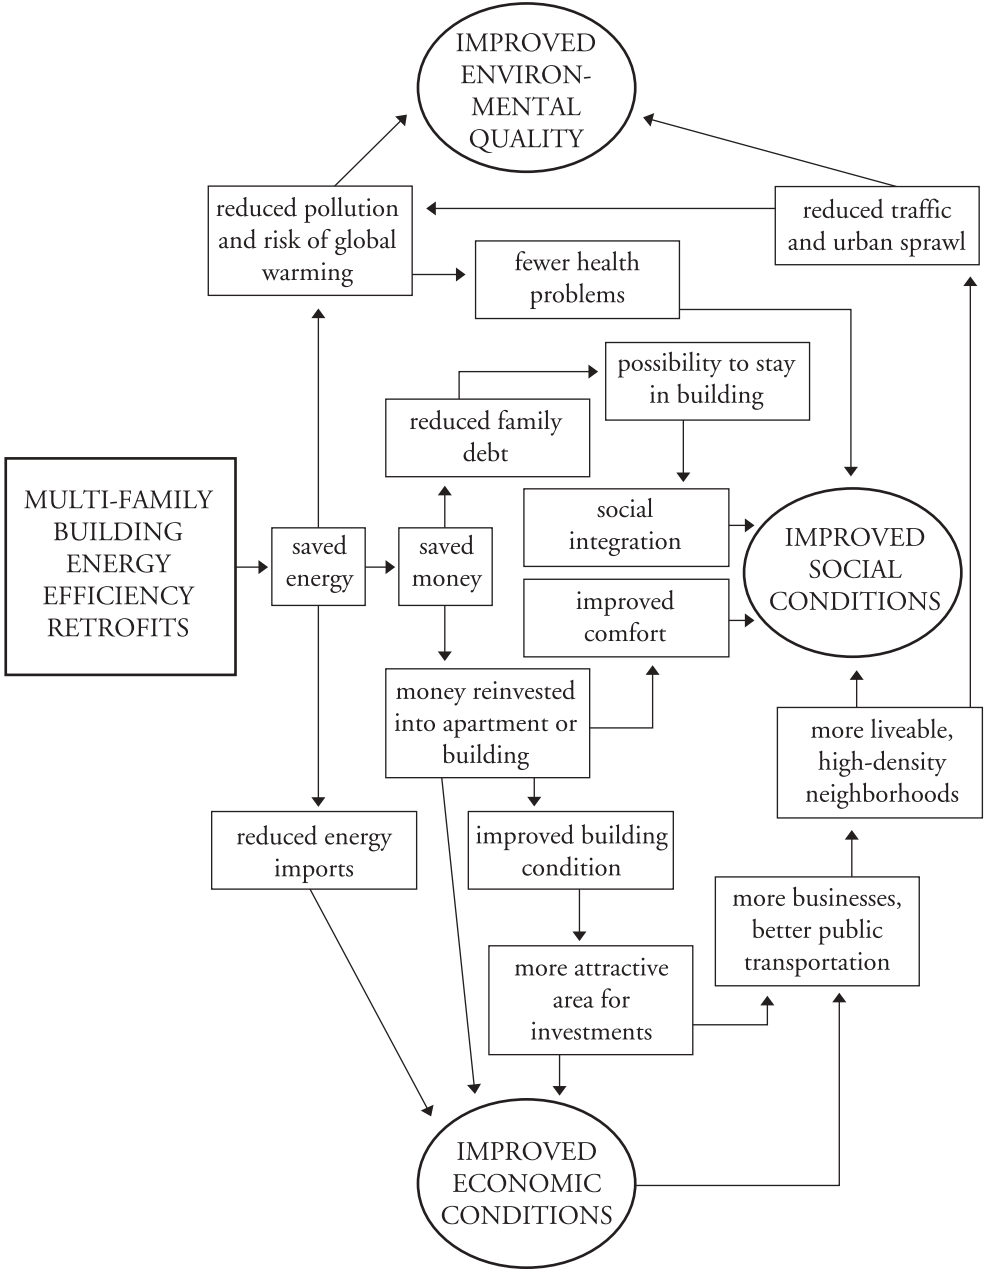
IMPROVED ENVIRONMENTAL QUALITY

reduced pollution and risk of global warming

reduced traffic and urban sprawl

fewer health problems

possibility to stay in building

reduced family debt

MULTI-FAMILY BUILDING ENERGY EFFICIENCY RETROFITS

saved energy

saved money

social integration

improved comfort

IMPROVED SOCIAL CONDITIONS

money reinvested into apartment or building

more liveable, high-density neighborhoods

reduced energy imports

improved building condition

more businesses, better public transportation

more attractive area for investments

IMPROVED ECONOMIC CONDITIONS